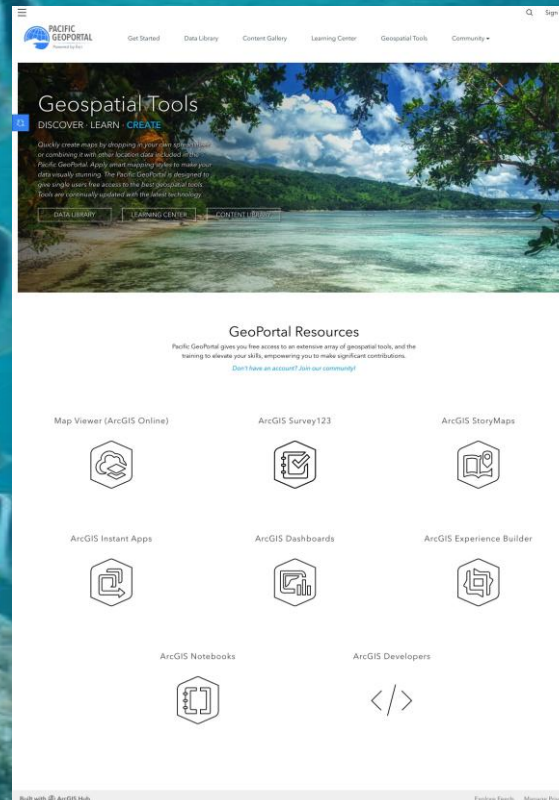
PACIFIC GEOPORTAL
Powered by Esri

Get Started Data Library Content Gallery Learning Center Geospatial Tools Community

Sign

Geospatial Tools
DISCOVER · LEARN · CREATE

Quickly create maps by dropping in your own spreadsheet or combining it with other location data included in the Pacific GeoPortal. Apply smart mapping styles to make your data visually stunning. The Pacific GeoPortal is designed to give single users free access to the best geospatial tools. Tools are continually updated with the latest technology.

DATA LIBRARY LEARNING CENTER CONTENT LIBRARY

GeoPortal Resources
Pacific GeoPortal gives you free access to an extensive array of geospatial tools, and the training to elevate your skills, empowering you to make significant contributions.
Don't have an account? Join our community!

Map Viewer (ArcGIS Online)
ArcGIS Survey123
ArcGIS StoryMaps
ArcGIS Instant Apps
ArcGIS Dashboards
ArcGIS Experience Builder
ArcGIS Notebooks
ArcGIS Developers

Built with ArcGIS Hub
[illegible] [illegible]